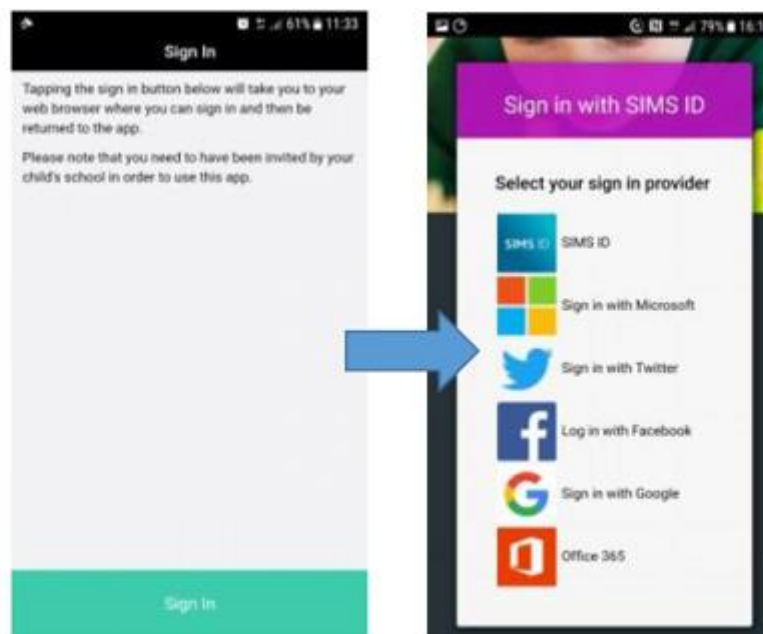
61% 11:33

Sign In

Tapping the sign in button below will take you to your web browser where you can sign in and then be returned to the app.

Please note that you need to have been invited by your child's school in order to use this app.

Sign In

79% 16:1

Sign in with SIMS ID

Select your sign in provider

SIMS ID

SIMS ID

Sign in with Microsoft

Sign in with Twitter

Log in with Facebook

Sign in with Google

Office 365